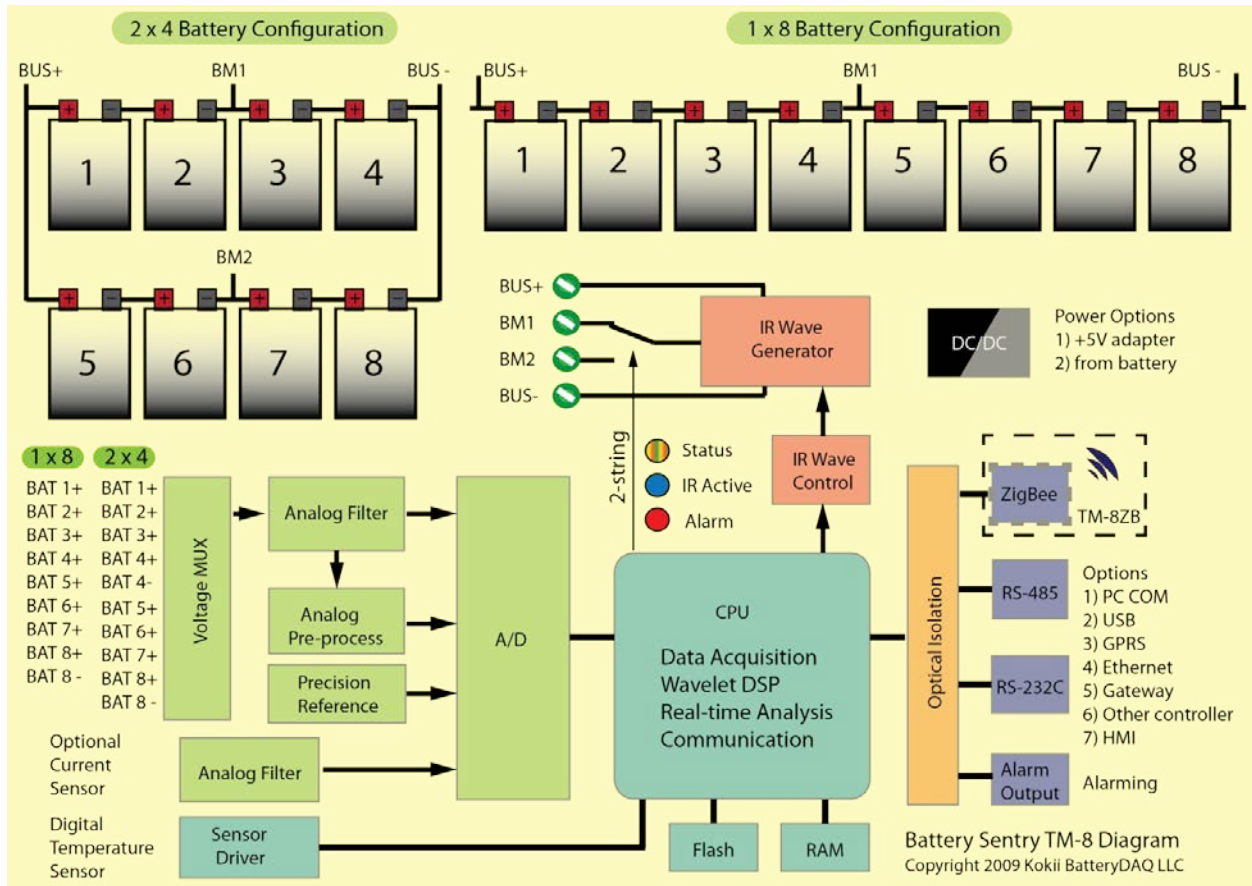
2 x 4 Battery Configuration

BUS+
BM1
BUS -

1 2 3 4

BM2

5 6 7 8

1 x 8 Battery Configuration

BUS+
BM1
BUS -

1 2 3 4 5 6 7 8

BUS+
BM1
BM2
BUS-

IR Wave Generator

DC/DC

Power Options
1) +5V adapter
2) from battery

2-string

Status
IR Active
Alarm

IR Wave Control

ZigBee
TM-8ZB

1 x 8
BAT 1+
BAT 2+
BAT 3+
BAT 4+
BAT 5+
BAT 6+
BAT 7+
BAT 8+
BAT 8 -

2 x 4
BAT 1+
BAT 2+
BAT 3+
BAT 4+
BAT 4-
BAT 5+
BAT 6+
BAT 7+
BAT 8+
BAT 8 -

Voltage MUX

Analog Filter

Analog Pre-process

Precision Reference

A/D

CPU

Data Acquisition
Wavelet DSP
Real-time Analysis
Communication

Optical Isolation

RS-485

Options
1) PC COM
2) USB
3) GPRS
4) Ethernet
5) Gateway
6) Other controller
7) HMI

RS-232C

Alarm Output

Alarming

Optional Current Sensor

Analog Filter

Digital Temperature Sensor

Sensor Driver

Flash

RAM

Battery Sentry TM-8 Diagram
Copyright 2009 Kokii BatteryDAQ LLC